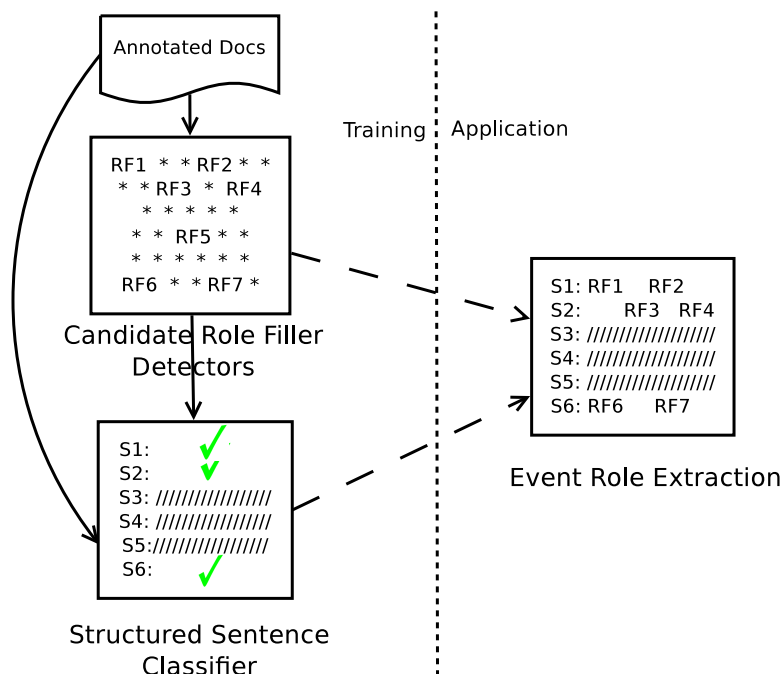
Annotated Docs

Training | Application

RF1 * * RF2 * *
* * RF3 * RF4
* * * * * *
* * RF5 * *
* * * * * * *
RF6 * * RF7 *

Candidate Role Filler Detectors

S1: RF1 RF2
S2: RF3 RF4
S3: ///////////////////
S4: ///////////////////
S5: ///////////////////
S6: RF6 RF7

Event Role Extraction

S1: ✓
S2: ✓
S3: //////////////////
S4: //////////////////
S5://////////////////
S6: ✓

Structured Sentence Classifier